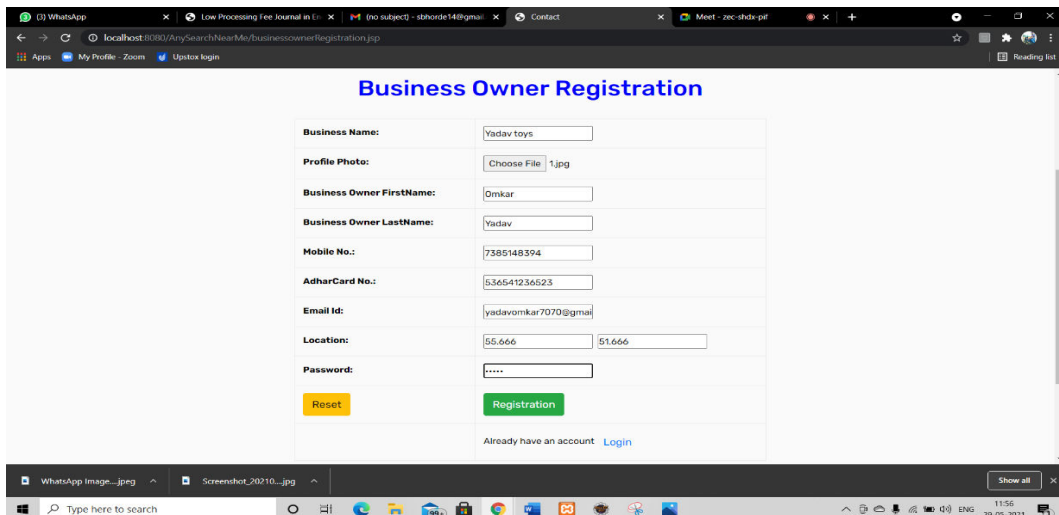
(3) WhatsApp × Low Processing Fee Journal in E × M (no subject) - sbhorde14@gmail × Contact × Meet - zec-shdx-pif × +

localhost:8080/AnySearchNearMe/businessownerRegistration.jsp

Apps My Profile - Zoom Upstox login Reading list

Business Owner Registration

| | |
|---|---|
| Business Name: | Yadav toys |
| Profile Photo: | Choose File 1.jpg |
| Business Owner FirstName: | Omkar |
| Business Owner LastName: | Yadav |
| Mobile No.: | 7385148394 |
| AdharCard No.: | 536541236523 |
| Email Id: | yadavomkar7070@gmai |
| Location: | 55.666 51.666 |
| Password: | ····· |
| Reset | Registration |
| | Already have an account Login |

WhatsApp Image....jpeg ^ Screenshot_20210....jpg ^ Show all ×

Type here to search ENG 11:56 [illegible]